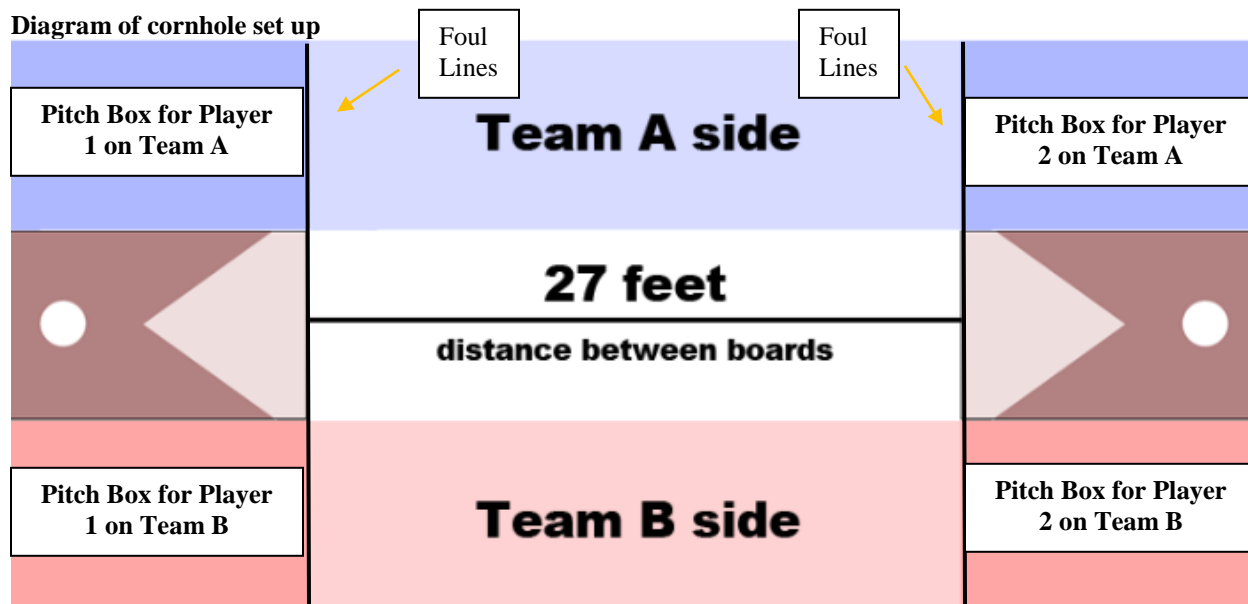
Diagram of cornhole set up

Foul Lines

Foul Lines

Pitch Box for Player 1 on Team A

Team A side

Pitch Box for Player 2 on Team A

27 feet

distance between boards

Pitch Box for Player 1 on Team B

Team B side

Pitch Box for Player 2 on Team B